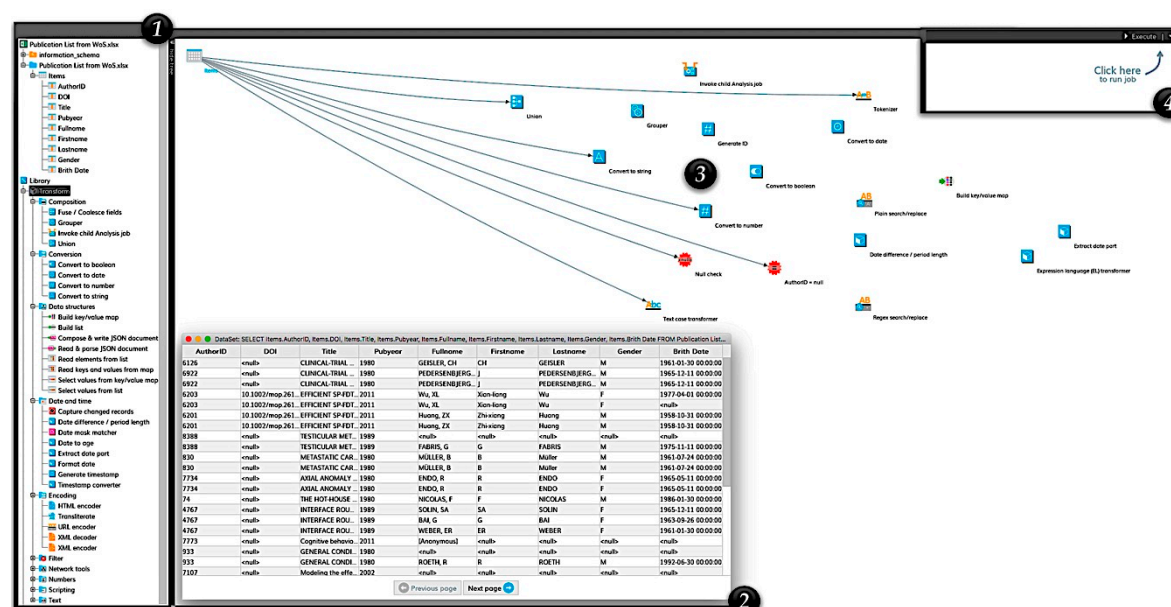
1

Publication List from WoS.xlsx
information_schema
Publication List from WoS.xlsx
Items
AuthorID
DOI
Title
Pubyear
Fullname
Firstname
Lastname
Gender
Brith Date
Library
Transform
Composition
Fuse / Coalesce fields
Grouper
Invoke child Analysis job
Union
Conversion
Convert to boolean
Convert to date
Convert to number
Convert to string
Data structures
Build key/value map
Build list
Compose & write JSON document
Read & parse JSON document
Read elements from list
Read keys and values from map
Select values from key/value map
Select values from list
Date and time
Capture changed records
Date difference / period length
Date mask matcher
Date to age
Extract date part
Format date
Generate timestamp
Timestamp converter
Encoding
HTML encoder
Transliterate
URL encoder
XML decoder
XML encoder
Filter
Network tools
Numbers
Scripting
Text

Items
Invoke child Analysis job
Union
Grouper
Generate ID
Tokenizer
Convert to date
Convert to string
3
Convert to boolean
Build key/value map
Plain search/replace
Convert to number
Extract date part
Date difference / period length
Expression language (EL) transformer
Null check
AuthorID + null
Text case transformer
Regex search/replace

Execute
Click here to run job
4

DataSet: SELECT Items.AuthorID, Items.DOI, Items.Title, Items.Pubyear, Items.Fullname, Items.Firstname, Items.Lastname, Items.Gender, Items.Brith Date FROM Publication List...

| AuthorID | DOI | Title | Pubyear | Fullname | Firstname | Lastname | Gender | Brith Date |
|---|---|---|---|---|---|---|---|---|
| 6126 | <null> | CLINICAL-TRIAL ... | 1980 | GEISLER, CH | CH | GEISLER | M | 1961-01-30 00:00:00 |
| 6922 | <null> | CLINICAL-TRIAL ... | 1980 | PEDERSENBJERG... | J | PEDERSENBJERG... | M | 1965-12-11 00:00:00 |
| 6922 | <null> | CLINICAL-TRIAL ... | 1980 | PEDERSENBJERG... | J | PEDERSENBJERG... | M | 1965-12-11 00:00:00 |
| 6203 | 10.1002/mop.261... | EFFICIENT SP-FDT... | 2011 | Wu, XL | Xian-liang | Wu | F | 1977-04-01 00:00:00 |
| 6203 | 10.1002/mop.261... | EFFICIENT SP-FDT... | 2011 | Wu, XL | Xian-liang | Wu | F | <null> |
| 6201 | 10.1002/mop.261... | EFFICIENT SP-FDT... | 2011 | Huang, ZX | Zhi-xiang | Huang | M | 1958-10-31 00:00:00 |
| 6201 | 10.1002/mop.261... | EFFICIENT SP-FDT... | 2011 | Huang, ZX | Zhi-xiang | Huang | M | 1958-10-31 00:00:00 |
| 8388 | <null> | TESTICULAR MET... | 1989 | <null> | <null> | <null> | <null> | <null> |
| 8388 | <null> | TESTICULAR MET... | 1989 | FABRIS, G | G | FABRIS | M | 1975-11-11 00:00:00 |
| 830 | <null> | METASTATIC CAR... | 1980 | MÜLLER, B | B | Müller | M | 1961-07-24 00:00:00 |
| 830 | <null> | METASTATIC CAR... | 1980 | MÜLLER, B | B | Müller | M | 1961-07-24 00:00:00 |
| 7734 | <null> | AXIAL ANOMALY ... | 1980 | ENDO, R | R | ENDO | M | 1965-05-11 00:00:00 |
| 7734 | <null> | AXIAL ANOMALY ... | 1980 | ENDO, R | R | ENDO | F | 1965-05-11 00:00:00 |
| 74 | <null> | THE HOT-HOUSE ... | 1980 | NICOLAS, F | F | NICOLAS | M | 1986-01-30 00:00:00 |
| 4767 | <null> | INTERFACE ROU... | 1989 | SOLIN, SA | SA | SOLIN | F | 1965-12-11 00:00:00 |
| 4767 | <null> | INTERFACE ROU... | 1989 | BAI, G | G | BAI | F | 1963-09-26 00:00:00 |
| 4767 | <null> | INTERFACE ROU... | 1989 | WEBER, ER | ER | WEBER | F | 1961-01-30 00:00:00 |
| 7773 | <null> | Cognitive behavio... | 2011 | [Anonymous] | <null> | <null> | <null> | <null> |
| 933 | <null> | GENERAL CONDI... | 1980 | <null> | <null> | <null> | <null> | <null> |
| 933 | <null> | GENERAL CONDI... | 1980 | ROETH, R | R | ROETH | M | 1992-06-30 00:00:00 |
| 7107 | <null> | Modeling the effe... | 2002 | <null> | <null> | <null> | <null> | <null> |

Previous page
Next page
2